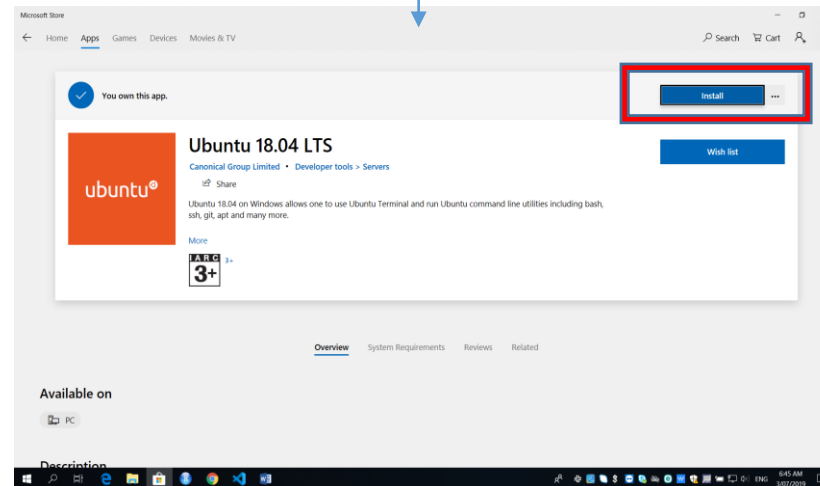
Microsoft Store

Home Apps Games Devices Movies & TV

Search Cart

You own this app.

Install ...

Ubuntu 18.04 LTS

Canonical Group Limited • Developer tools > Servers

Share

ubuntu

Ubuntu 18.04 on Windows allows one to use Ubuntu Terminal and run Ubuntu command line utilities including bash, ssh, git, apt and many more.

More

IARC 3+ 3+

Wish list

Overview System Requirements Reviews Related

Available on

PC

Description

ENG 6:45 AM 3/07/2019